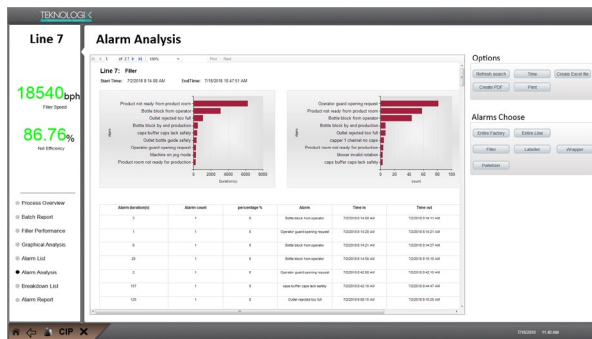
TEKNOLOGIK

Line 7

18540bph
Filler Speed

86.76%
Net Efficiency

Process Overview
Batch Report
Filler Performance
Graphical Analysis
Alarm List
Alarm Analysis
Breakdown List
Alarm Report

Alarm Analysis

1 of 27 100% Find | Next

Line 7: Filler
Start Time: 7/2/2018 8:16:00 AM End Time: 7/18/2018 10:47:51 AM

Product not ready from product room
Bottle block from operator
Outlet rejected too full
Bottle block by and production
caps buffer caps lack safety
Outlet bottle guide safety
Operator guard opening request
Machine in jog mode
Product room not ready for production

0 2000 4000 6000 8000
Duration(s)

Operator guard opening request
Product not ready from product room
Bottle block from operator
Bottle block by and production
Outlet rejected too full
capper 1 channel no caps
Product room not ready for production
blower invalid rotation
caps buffer caps lack safety

0 20 40 60 80 100
count

| Alarm duration(s) | Alarm count | percentage % | Alarm | Time in | Time out |
|---|---|---|---|---|---|
| 1 | 1 | 0 | Bottle block from operator | 7/2/2018 8:14:09 AM | 7/2/2018 8:14:11 AM |
| 1 | 1 | 0 | Operator guard opening request | 7/2/2018 8:14:20 AM | 7/2/2018 8:14:21 AM |
| 6 | 1 | 0 | Bottle block from operator | 7/2/2018 8:14:21 AM | 7/2/2018 8:14:27 AM |
| 35 | 1 | 0 | Bottle block from operator | 7/2/2018 8:14:56 AM | 7/2/2018 8:15:10 AM |
| 3 | 1 | 0 | Operator guard opening request | 7/2/2018 8:42:09 AM | 7/2/2018 8:42:12 AM |
| 107 | 1 | 0 | caps buffer caps lack safety | 7/2/2018 8:42:15 AM | 7/2/2018 8:44:47 AM |
| 125 | 1 | 0 | Outlet rejected too full | 7/2/2018 9:03:15 AM | 7/2/2018 9:05:20 AM |

Options
Refresh search | Time | Create Excel file
Create PDF | Print

Alarms Choose
Entire Factory | Entire Line
Filler | Labeller | Wrapper
Palletizer

CIP

7/18/2018 11:40 AM